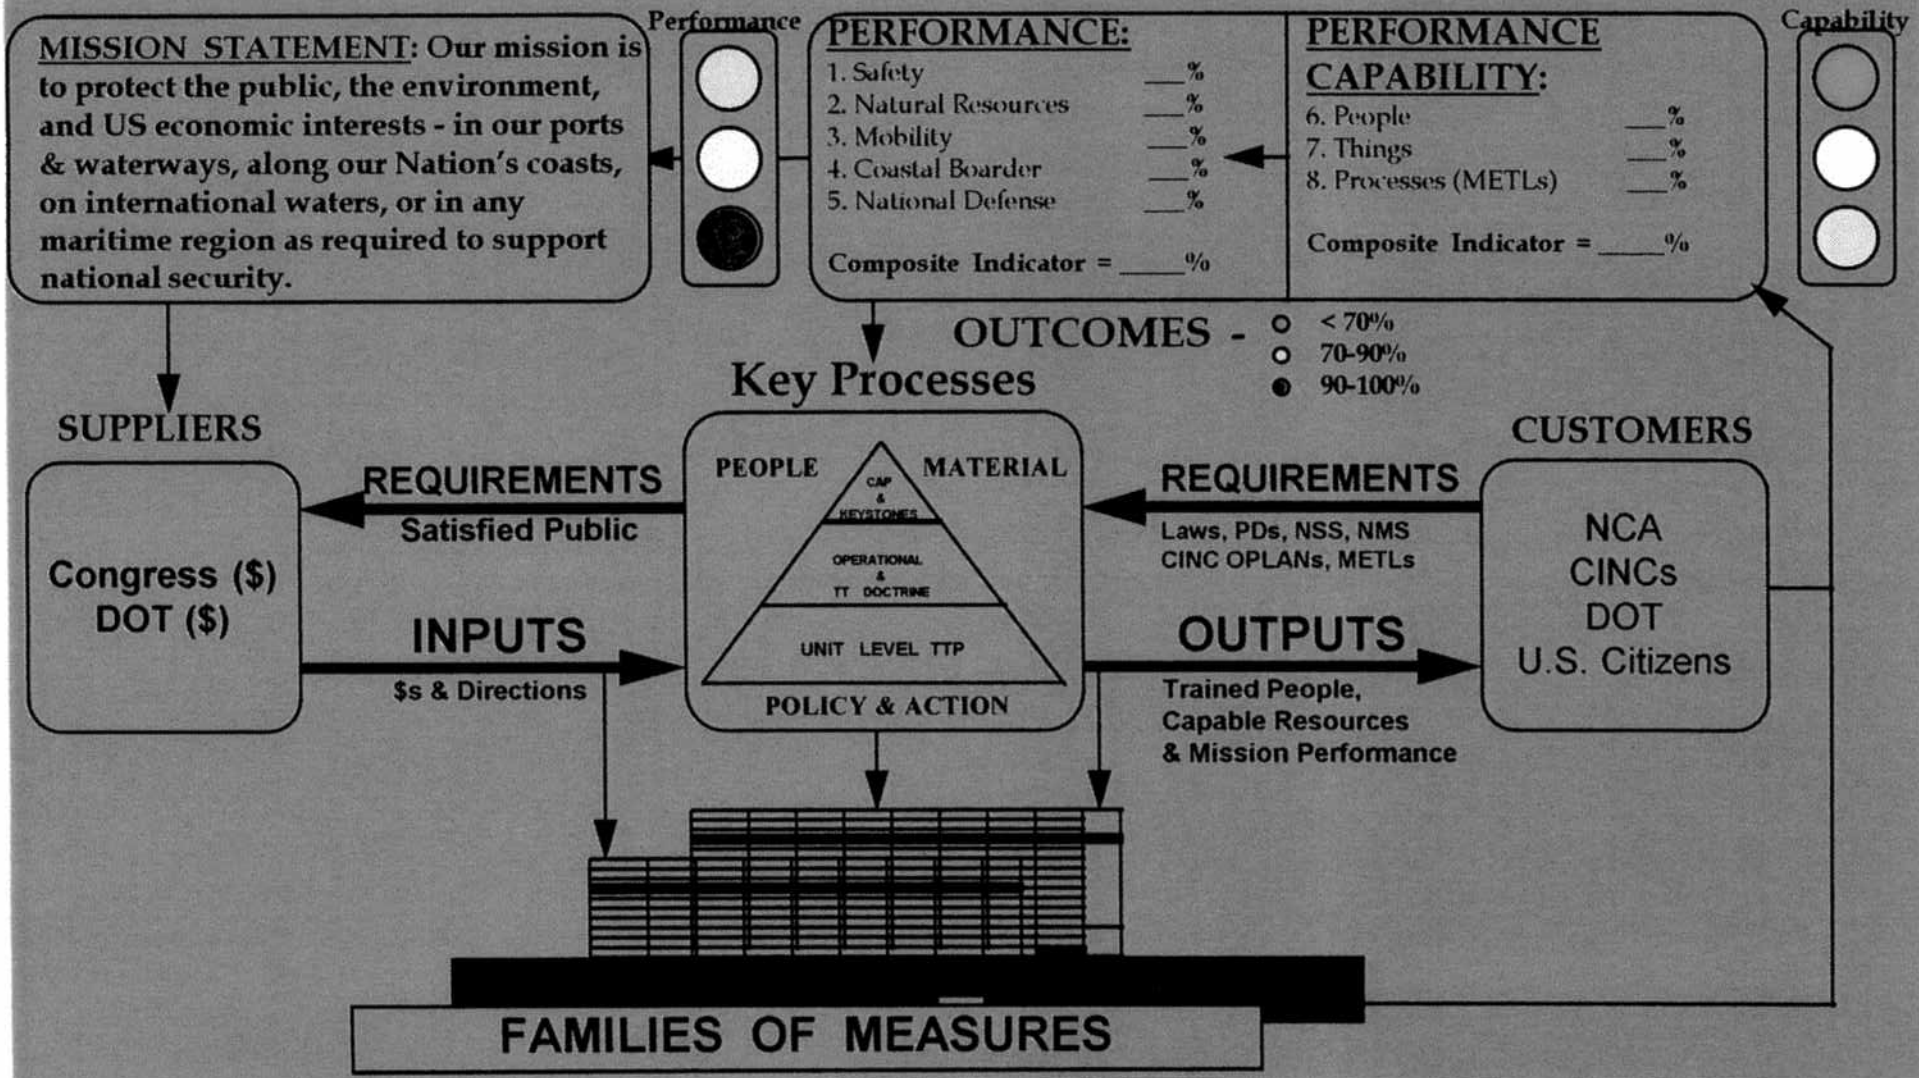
MISSION STATEMENT: Our mission is to protect the public, the environment, and US economic interests - in our ports & waterways, along our Nation's coasts, on international waters, or in any maritime region as required to support national security.

Performance

PERFORMANCE:
1. Safety ___%
2. Natural Resources ___%
3. Mobility ___%
4. Coastal Boarder ___%
5. National Defense ___%

Composite Indicator = _____%

PERFORMANCE CAPABILITY:
6. People ___%
7. Things ___%
8. Processes (METLs) ___%

Composite Indicator = _____%

Capability

OUTCOMES - < 70% 70-90% 90-100%

Key Processes

SUPPLIERS

Congress ($)
DOT ($)

REQUIREMENTS
Satisfied Public

INPUTS
$s & Directions

PEOPLE MATERIAL
CAP & KEYSTONES
OPERATIONAL & TT DOCTRINE
UNIT LEVEL TTP
POLICY & ACTION

CUSTOMERS

REQUIREMENTS
Laws, PDs, NSS, NMS
CINC OPLANs, METLs

OUTPUTS
Trained People, Capable Resources & Mission Performance

NCA
CINCs
DOT
U.S. Citizens

FAMILIES OF MEASURES